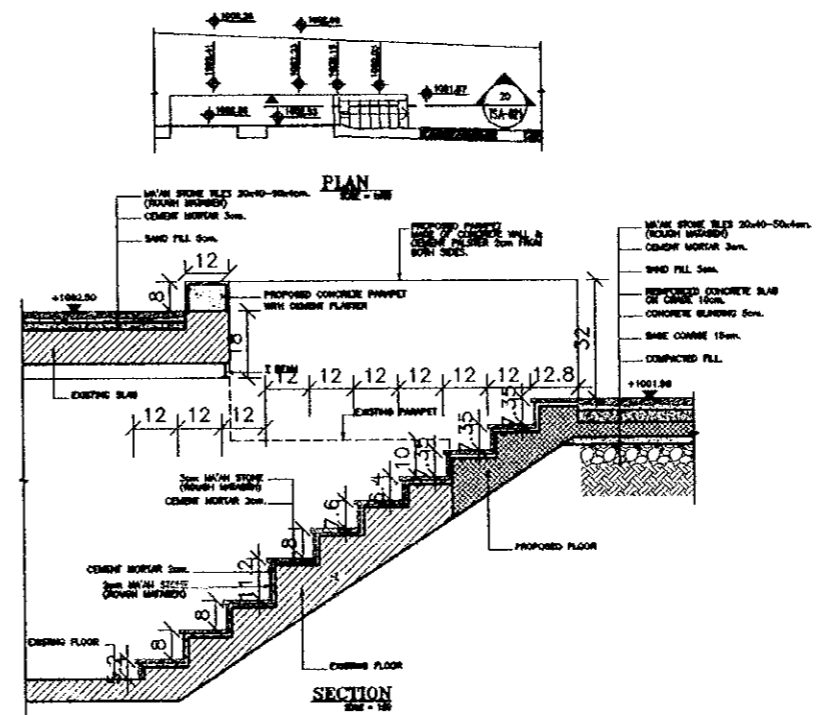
1005.35
1000.00
1002.41
1002.23
1002.15
1000.50
1001.87
1000.86
1000.53
20
TSA-401

PLAN
SCALE = 1:50

MA'AN STONE TILES 20x40-50x4cm. (ROUGH MASABEH)
CEMENT MORTAR 3cm.
SAND FILL 5cm.

PROPOSED PARAPET MADE OF CONCRETE WALL & CEMENT PLASTER 2cm FROM BOTH SIDES.

MA'AN STONE TILES 20x40-50x4cm. (ROUGH MASABEH)
CEMENT MORTAR 3cm.
SAND FILL 5cm.
REINFORCED CONCRETE SLAB OR GIRDER 10cm.
CONCRETE BLINDING 5cm.
BASE COURSE 15cm.
COMPACTED FILL.

+1002.50
12
8
PROPOSED CONCRETE PARAPET WITH CEMENT PLASTER
10
32
2 BEAM
12 12 12 12 12 12 12.8
+1001.98
EXISTING SLAB
12 12 12
EXISTING PARAPET
3.5
7.35
10
4
7.6
6
8
1.2
8
8
2
5cm MA'AN STONE (ROUGH MASABEH)
CEMENT MORTAR 3cm.
PROPOSED FLOOR
CEMENT MORTAR 3cm.
5cm MA'AN STONE (ROUGH MASABEH)
EXISTING FLOOR
EXISTING FLOOR

SECTION
SCALE = 1:50